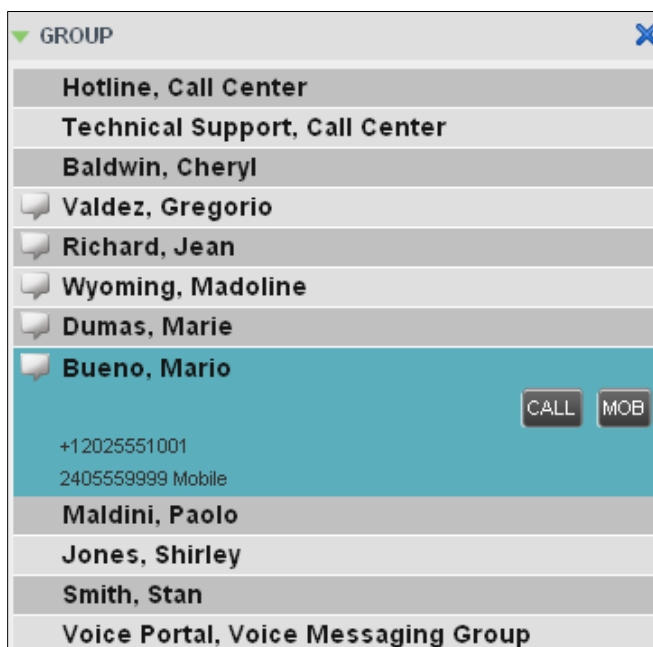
GROUP

Hotline, Call Center

Technical Support, Call Center

Baldwin, Cheryl

Valdez, Gregorio

Richard, Jean

Wyoming, Madoline

Dumas, Marie

Bueno, Mario

CALL MOB

+12025551001

2405559999 Mobile

Maldini, Paolo

Jones, Shirley

Smith, Stan

Voice Portal, Voice Messaging Group